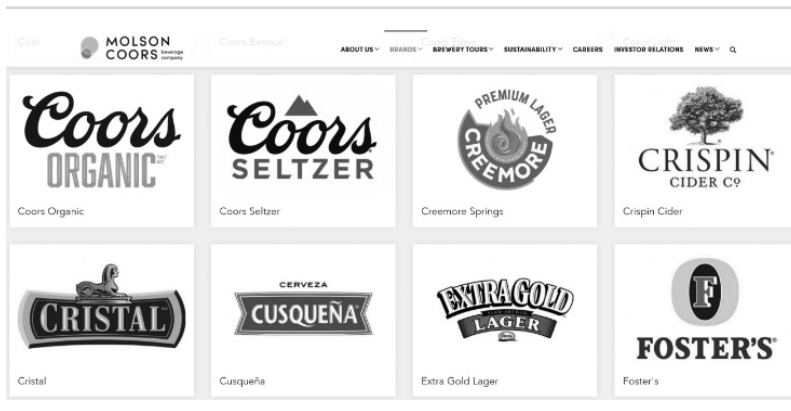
Cool Coors Banquet Coors Edge Coors Light

MOLSON COORS beverage company

ABOUT US BRANDS BREWERY TOURS SUSTAINABILITY CAREERS INVESTOR RELATIONS NEWS

Coors ORGANIC

Coors Organic

Coors SELTZER

Coors Seltzer

PREMIUM LAGER CREEMORE

Creemore Springs

CRISPIN CIDER Cº

Crispin Cider

CRISTAL

Cristal

CERVEZA CUSQUEÑA

Cusqueña

EXTRA GOLD LAGER

Extra Gold Lager

F FOSTER'S

Foster's